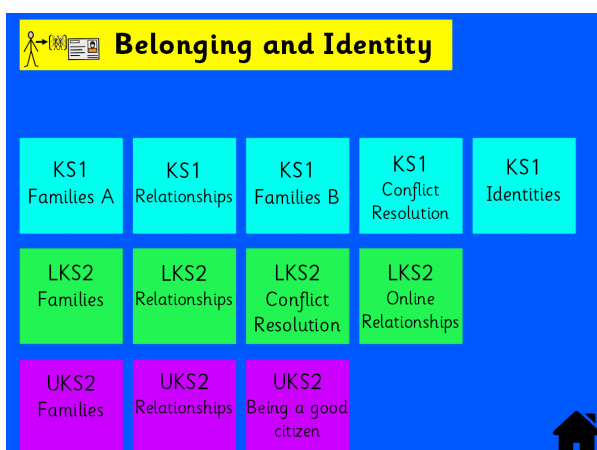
Belonging and Identity

KS1 Families A

KS1 Relationships

KS1 Families B

KS1 Conflict Resolution

KS1 Identities

LKS2 Families

LKS2 Relationships

LKS2 Conflict Resolution

LKS2 Online Relationships

UKS2 Families

UKS2 Relationships

UKS2 Being a good citizen